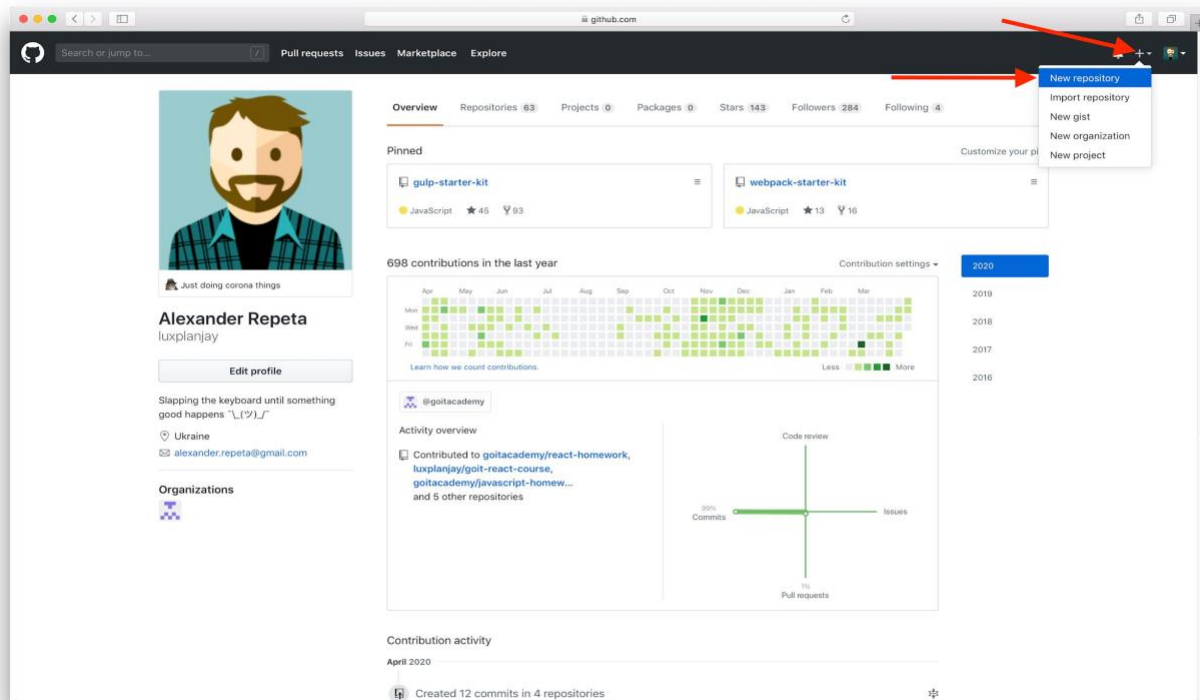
github.com

Search or jump to... /
Pull requests Issues Marketplace Explore

+

New repository
Import repository
New gist
New organization
New project

Overview Repositories 63 Projects 0 Packages 0 Stars 143 Followers 284 Following 4

Just doing corona things

Alexander Repeta
luxplanjay

Edit profile

Slapping the keyboard until something good happens ¯\_(ツ)_/¯

Ukraine
alexander.repeta@gmail.com

Organizations

Pinned

Customize your pi

gulp-starter-kit
JavaScript ★ 45 93

webpack-starter-kit
JavaScript ★ 13 16

698 contributions in the last year

Contribution settings

Apr May Jun Jul Aug Sep Oct Nov Dec Jan Feb Mar
Mon
Wed
Fri

Learn how we count contributions.

Less More

2020
2019
2018
2017
2016

@goitacademy

Activity overview

Contributed to goitacademy/react-homework, luxplanjay/goit-react-course, goitacademy/javascript-homew... and 5 other repositories

Code review
99%
Commits
Issues
1%
Pull requests

Contribution activity

April 2020

Created 12 commits in 4 repositories